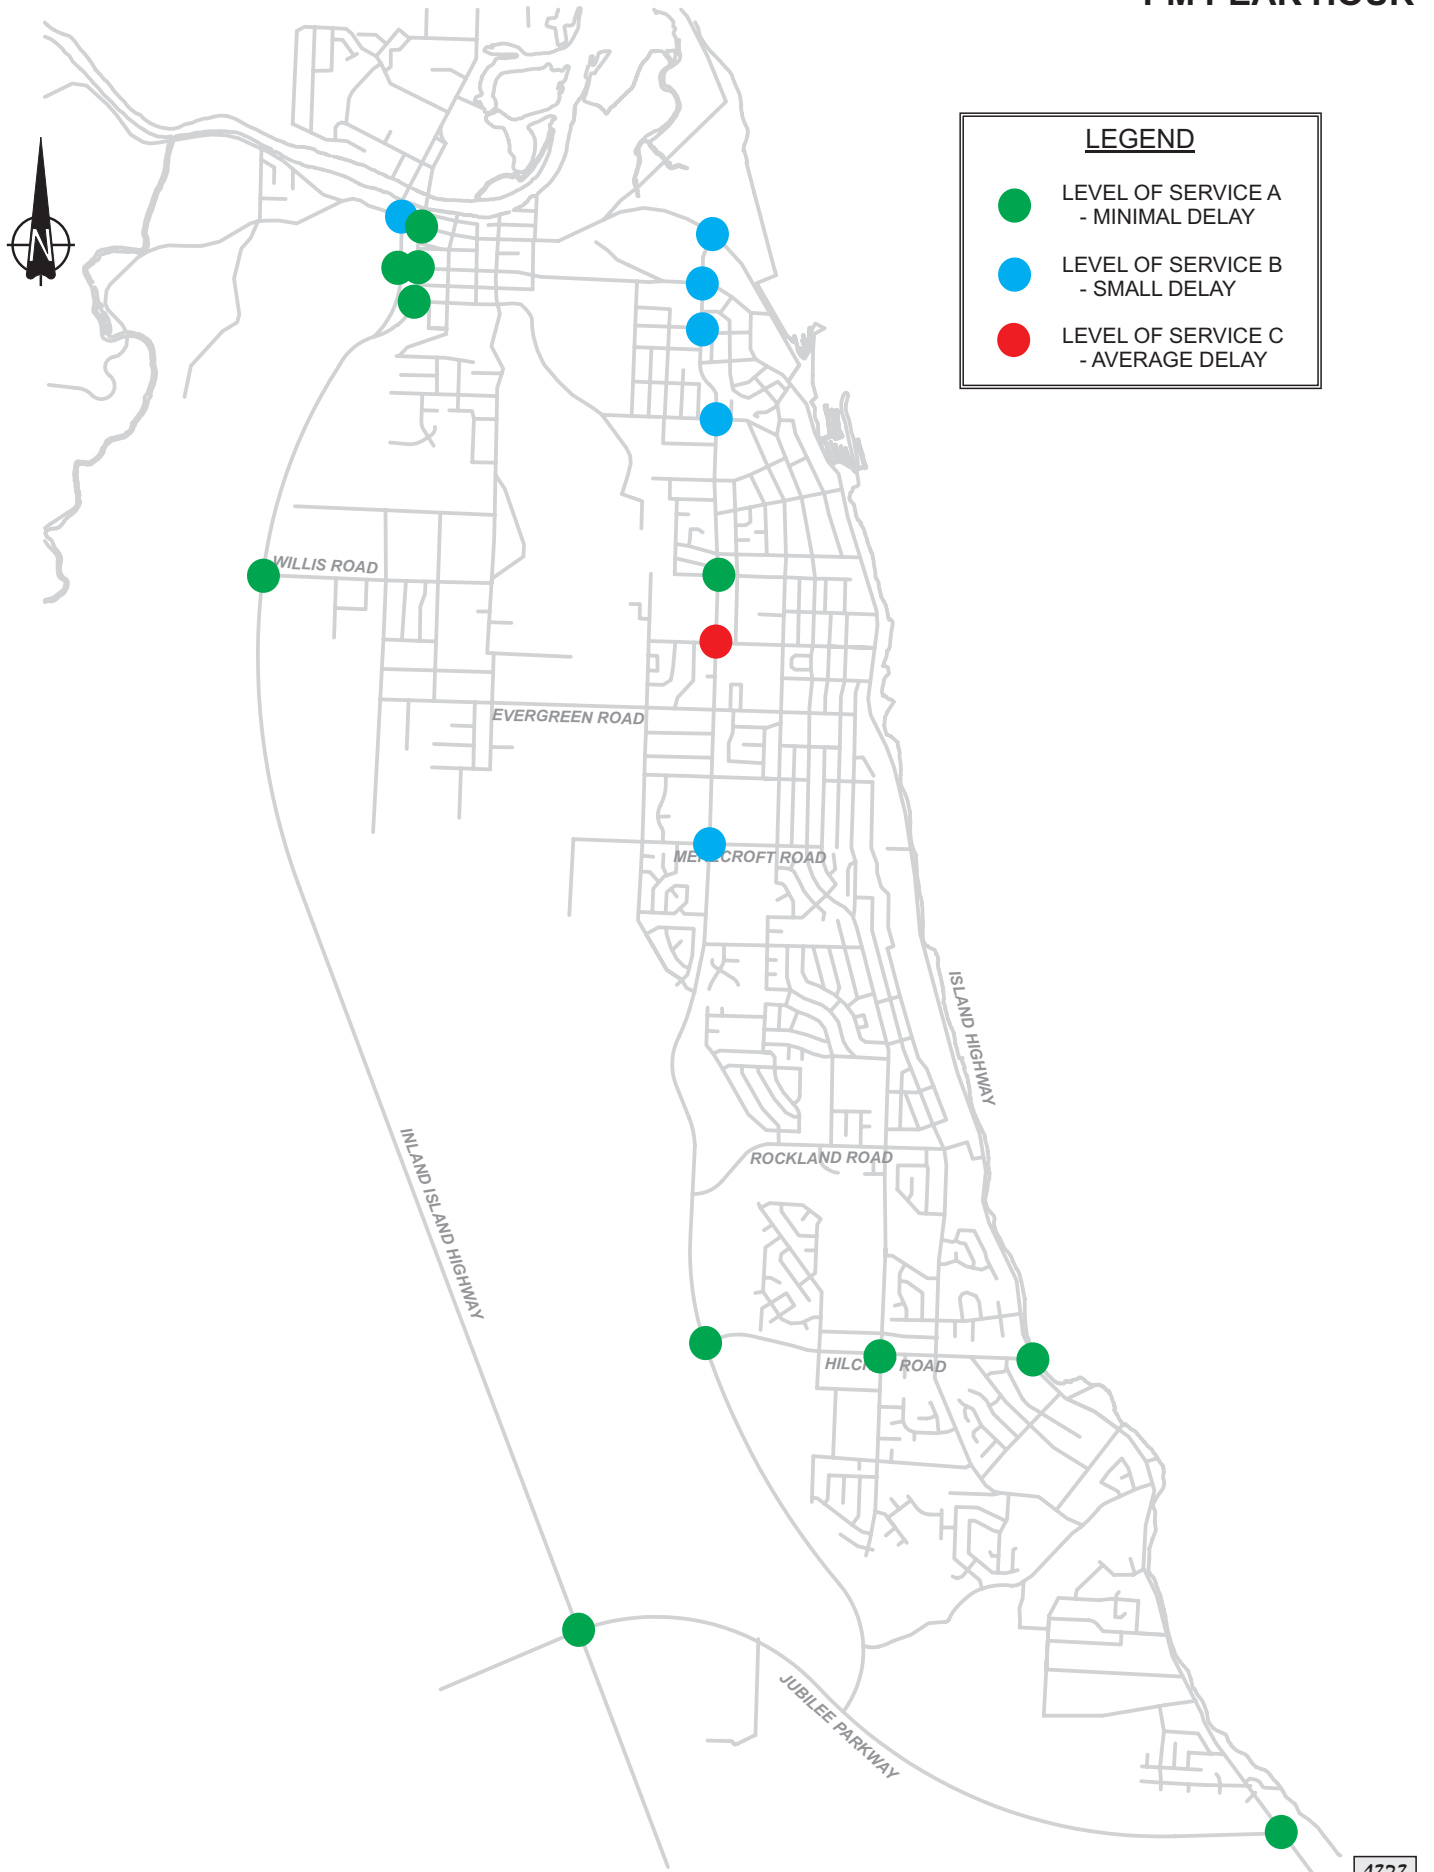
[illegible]

N

LEGEND

LEVEL OF SERVICE A
- MINIMAL DELAY

LEVEL OF SERVICE B
- SMALL DELAY

LEVEL OF SERVICE C
- AVERAGE DELAY

WILLIS ROAD

EVERGREEN ROAD

ME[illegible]CROFT ROAD

ISLAND HIGHWAY

ROCKLAND ROAD

INLAND ISLAND HIGHWAY

HILC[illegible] ROAD

JUBILEE PARKWAY

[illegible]